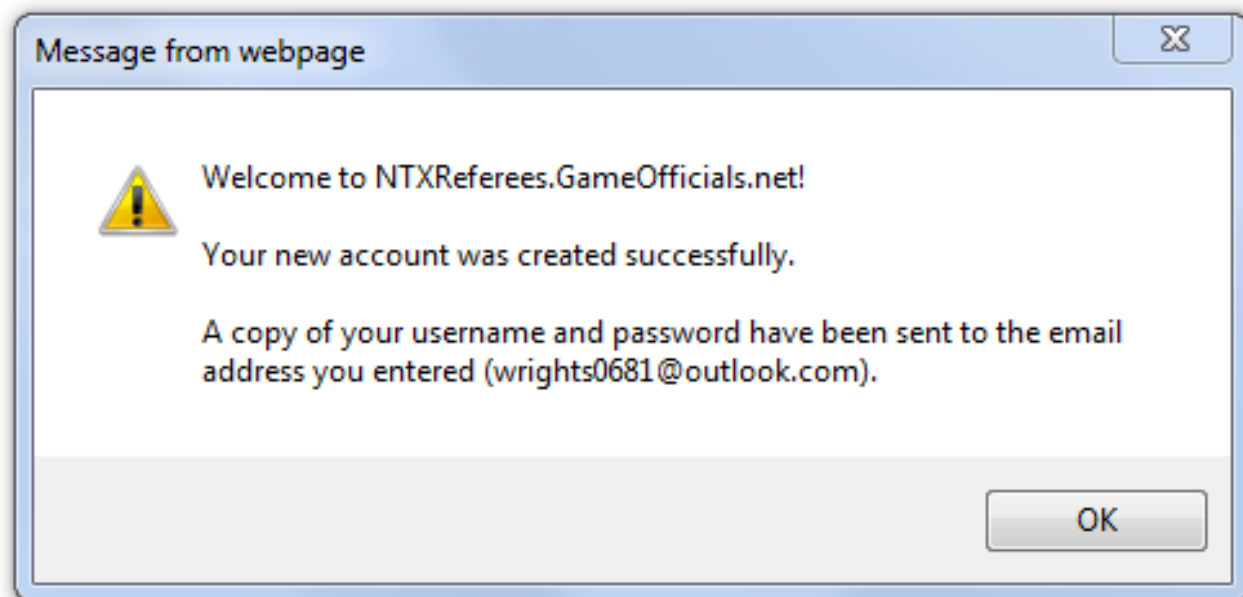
Message from webpage

Welcome to NTXReferees.GameOfficials.net!

Your new account was created successfully.

A copy of your username and password have been sent to the email address you entered (wrights0681@outlook.com).

OK